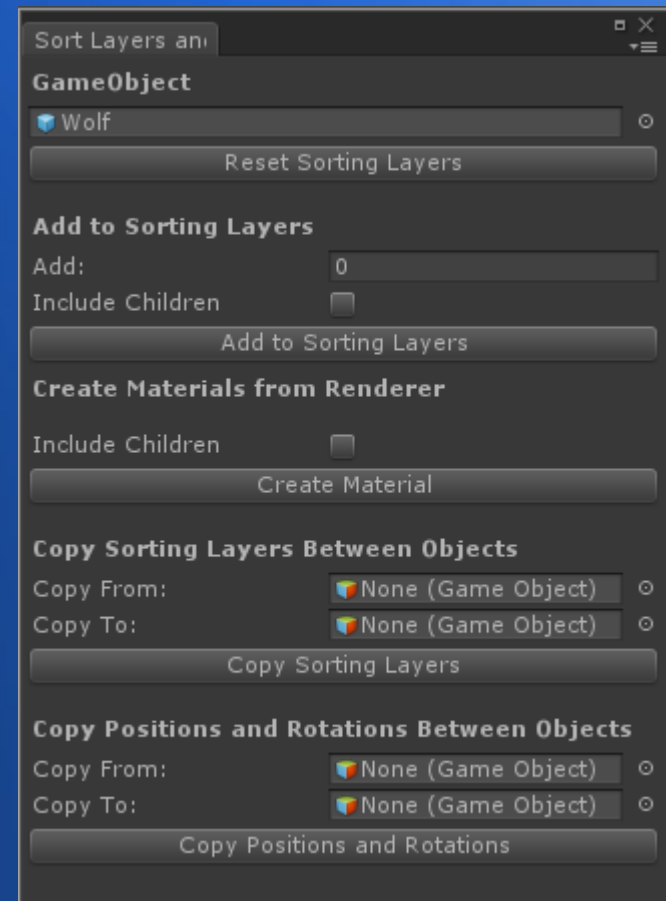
Sort Layers an

GameObject

Wolf

Reset Sorting Layers

Add to Sorting Layers

Add: 0

Include Children

Add to Sorting Layers

Create Materials from Renderer

Include Children

Create Material

Copy Sorting Layers Between Objects

Copy From: None (Game Object)

Copy To: None (Game Object)

Copy Sorting Layers

Copy Positions and Rotations Between Objects

Copy From: None (Game Object)

Copy To: None (Game Object)

Copy Positions and Rotations